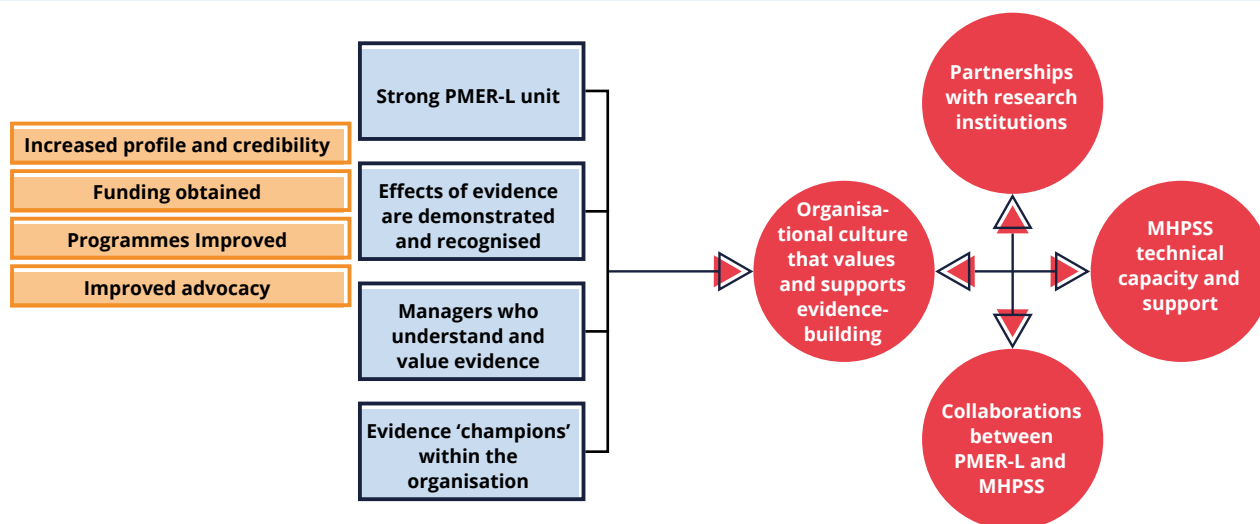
Increased profile and credibility

Funding obtained

Programmes Improved

Improved advocacy

Strong PMER-L unit

Effects of evidence are demonstrated and recognised

Managers who understand and value evidence

Evidence 'champions' within the organisation

Organisational culture that values and supports evidence-building

Partnerships with research institutions

MHPSS technical capacity and support

Collaborations between PMER-L and MHPSS